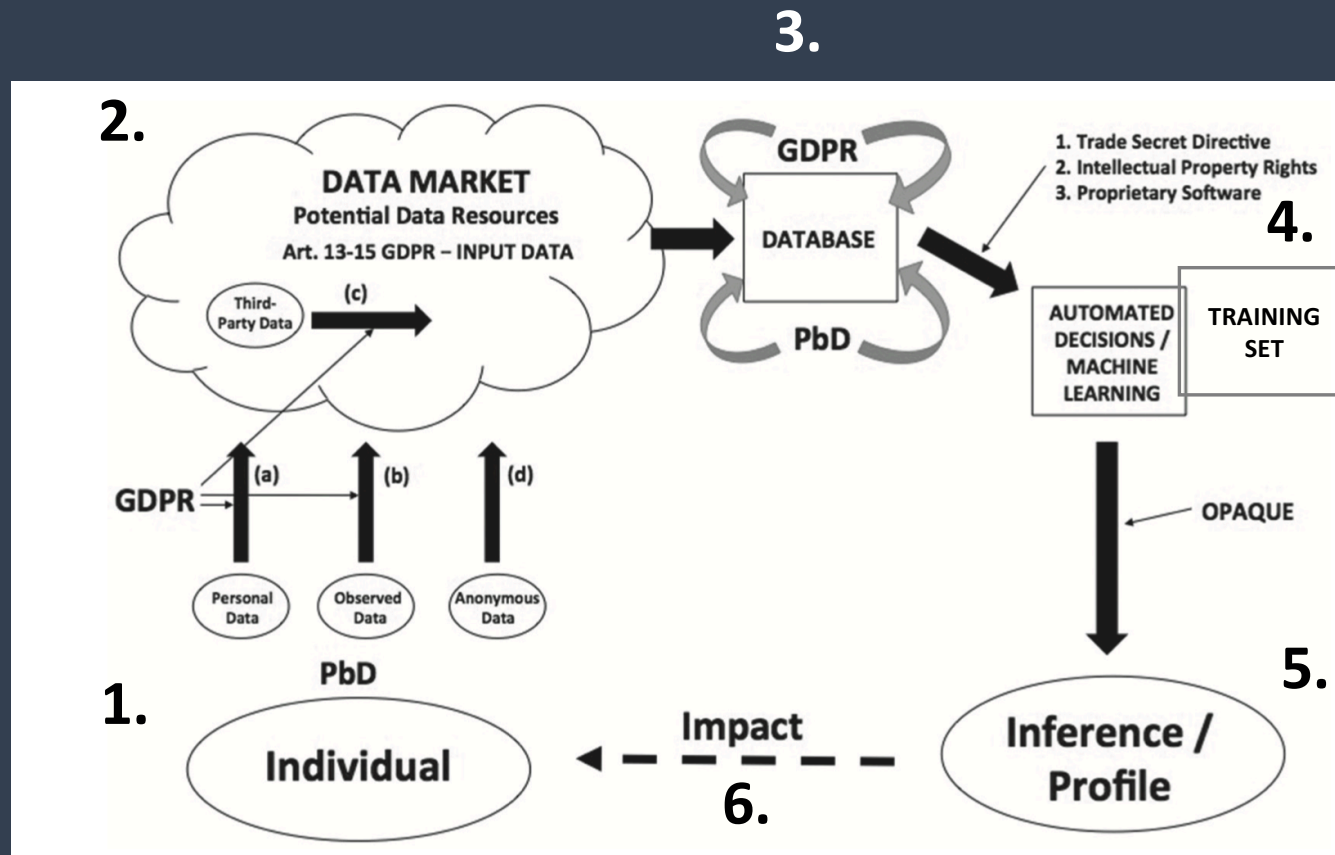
3.

2.

DATA MARKET
Potential Data Resources
Art. 13-15 GDPR – INPUT DATA

Third-Party Data

(c)

GDPR

DATABASE

PbD

1. Trade Secret Directive
2. Intellectual Property Rights
3. Proprietary Software

4.

AUTOMATED DECISIONS / MACHINE LEARNING

TRAINING SET

GDPR

(a)

(b)

(d)

OPAQUE

Personal Data

Observed Data

Anonymous Data

PbD

5.

1.

Individual

Impact

6.

Inference / Profile